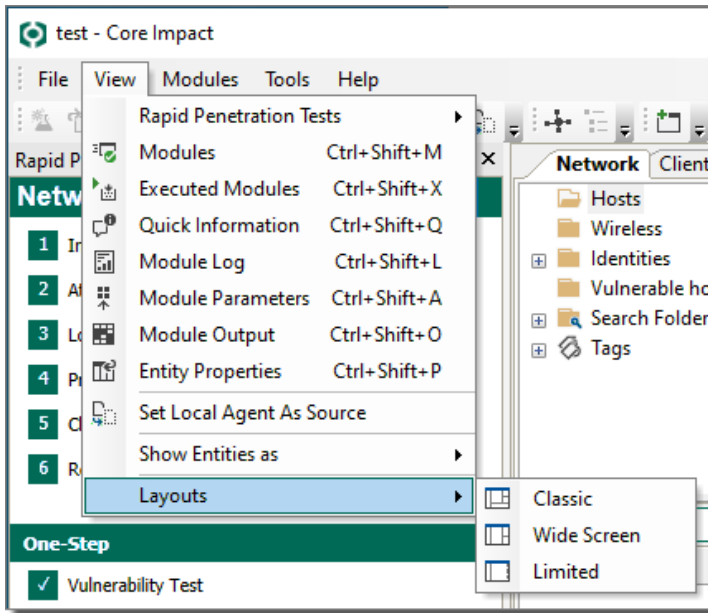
test - Core Impact

File View Modules Tools Help

Rapid Penetration Tests
Modules Ctrl+Shift+M
Executed Modules Ctrl+Shift+X
Quick Information Ctrl+Shift+Q
Module Log Ctrl+Shift+L
Module Parameters Ctrl+Shift+A
Module Output Ctrl+Shift+O
Entity Properties Ctrl+Shift+P
Set Local Agent As Source
Show Entities as
Layouts

Classic
Wide Screen
Limited

Rapid P
Netw
1 In
2 At
3 Lo
4 Pr
5 Cl
6 Re

One-Step
Vulnerability Test

Network Client
Hosts
Wireless
Identities
Vulnerable ho
Search Folder
Tags